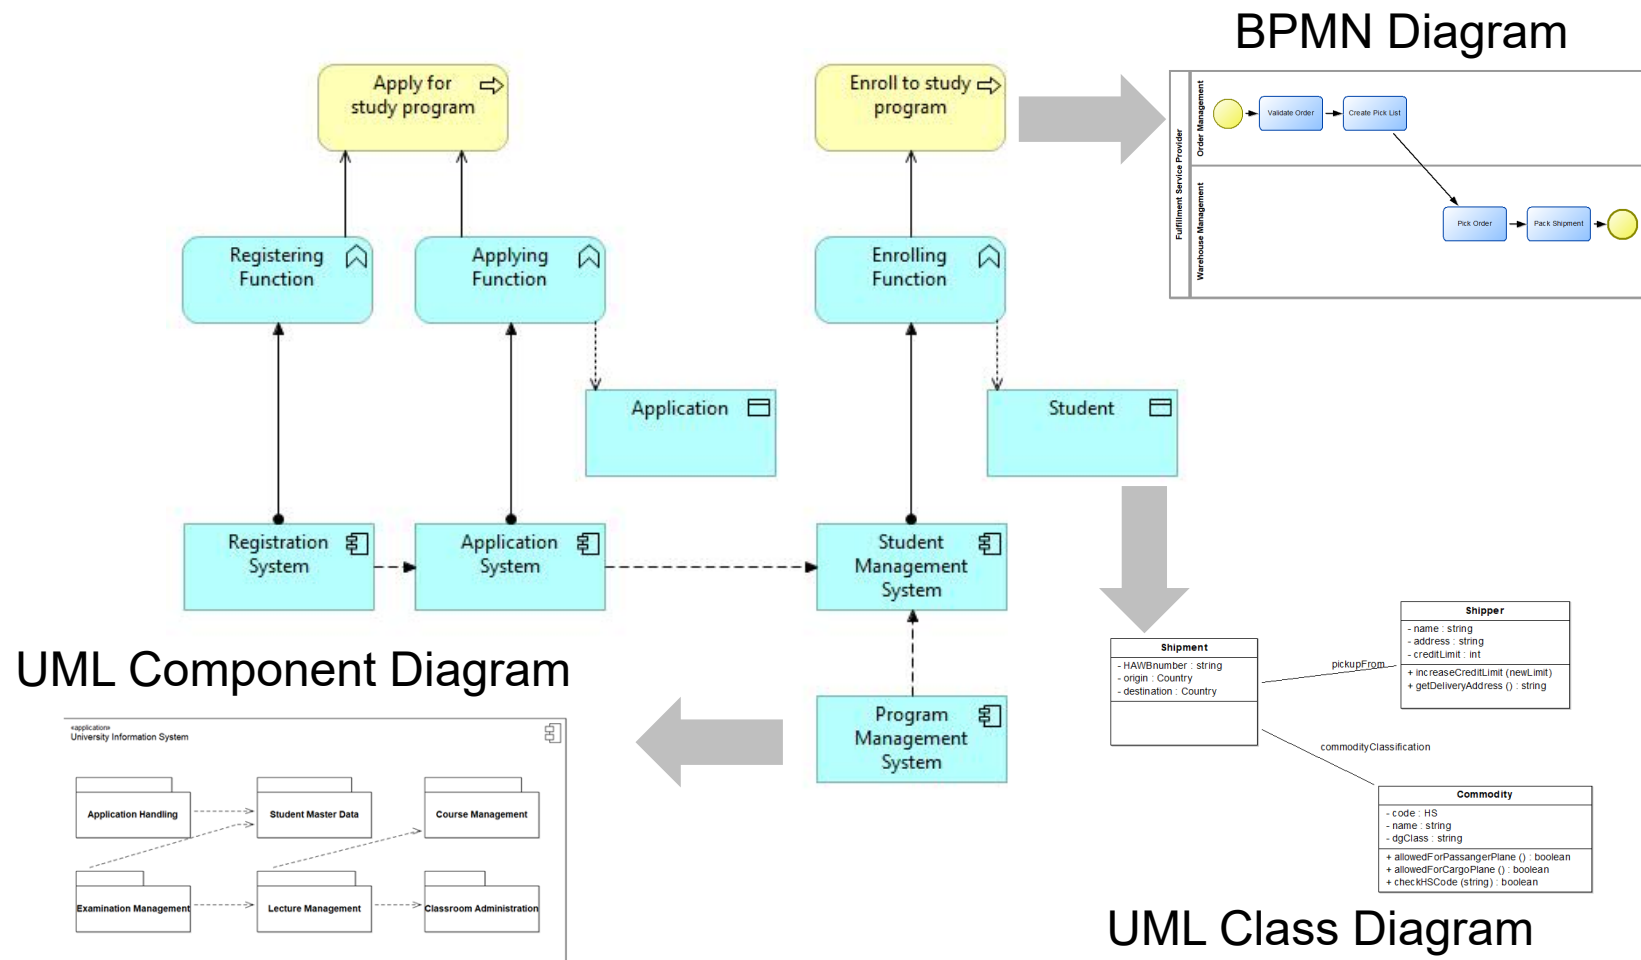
BPMN Diagram

Apply for study program

Enroll to study program

Fulfillment Service Provider

Order Management

Warehouse Management

Validate Order

Create Pick List

Pick Order

Pack Shipment

Registering Function

Applying Function

Enrolling Function

Application

Student

Registration System

Application System

Student Management System

Program Management System

UML Component Diagram

«application»
University Information System

Application Handling

Student Master Data

Course Management

Examination Management

Lecture Management

Classroom Administration

| Shipment |
|---|
| - HAWBnumber : string<br>- origin : Country<br>- destination : Country |

pickupFrom

| Shipper |
|---|
| - name : string<br>- address : string<br>- creditLimit : int |
| + increaseCreditLimit (newLimit)<br>+ getDeliveryAddress () : string |

commodityClassification

| Commodity |
|---|
| - code : HS<br>- name : string<br>- dgClass : string |
| + allowedForPassangerPlane () : boolean<br>+ allowedForCargoPlane () : boolean<br>+ checkHSCode (string) : boolean |

UML Class Diagram